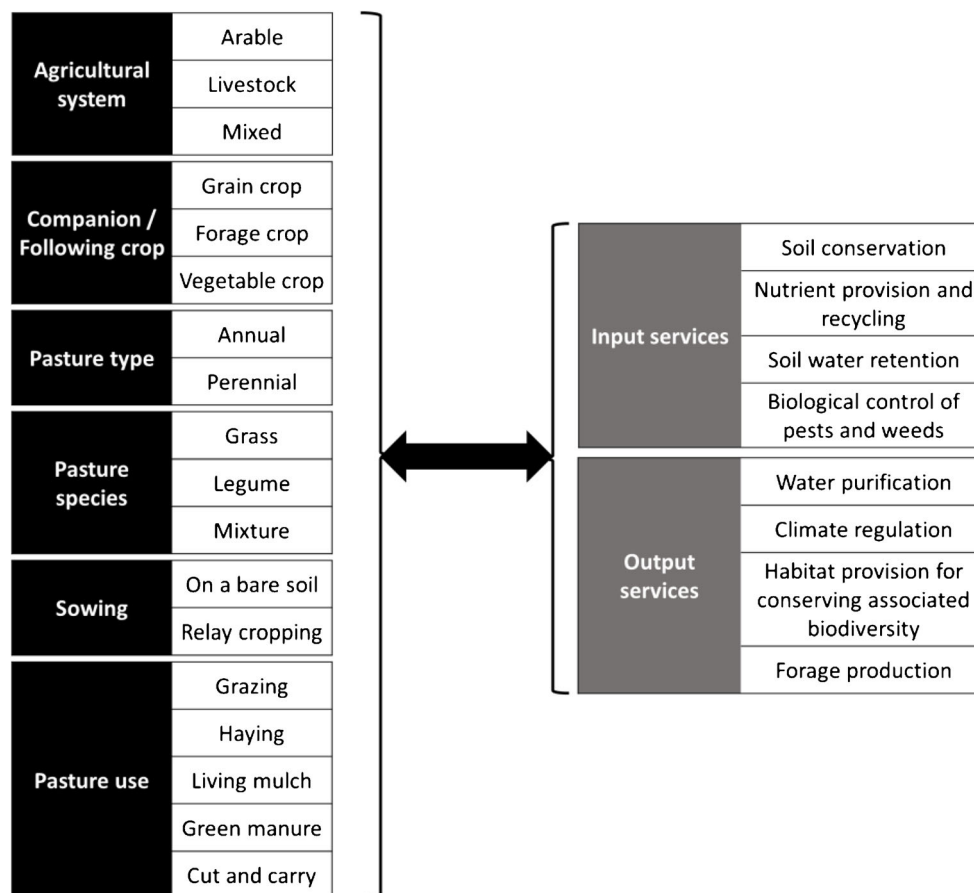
| | |
|---|---|
| Agricultural system | Arable |
| | Livestock |
| | Mixed |
| Companion / Following crop | Grain crop |
| | Forage crop |
| | Vegetable crop |
| Pasture type | Annual |
| | Perennial |
| Pasture species | Grass |
| | Legume |
| | Mixture |
| Sowing | On a bare soil |
| | Relay cropping |
| Pasture use | Grazing |
| | Haying |
| | Living mulch |
| | Green manure |
| | Cut and carry |

| | |
|---|---|
| Input services | Soil conservation |
| | Nutrient provision and recycling |
| | Soil water retention |
| | Biological control of pests and weeds |
| Output services | Water purification |
| | Climate regulation |
| | Habitat provision for conserving associated biodiversity |
| | Forage production |